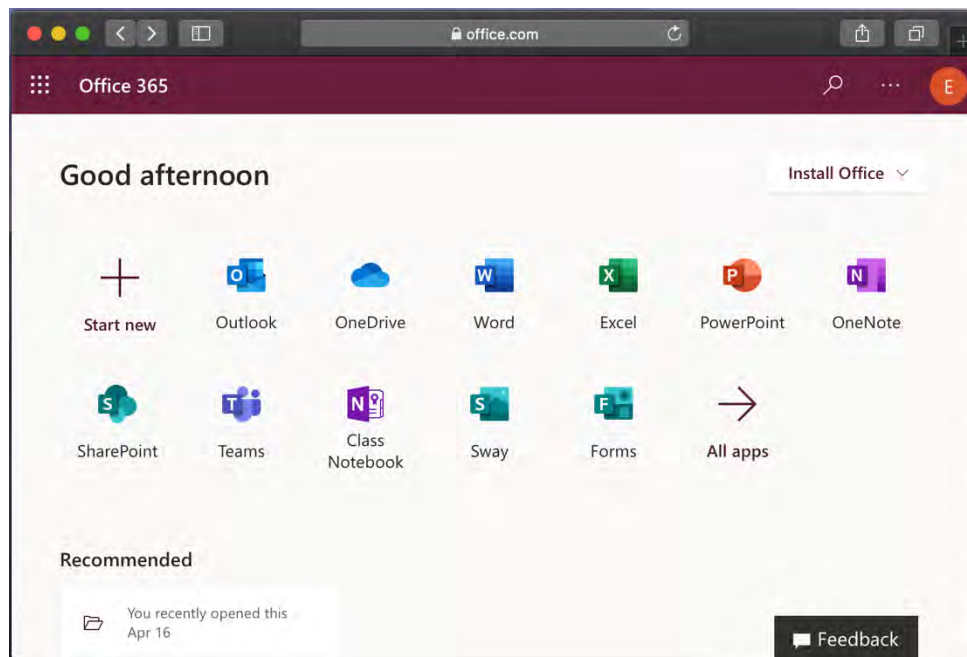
office.com

Office 365

E

Good afternoon

Install Office

Start new

Outlook

OneDrive

Word

Excel

PowerPoint

OneNote

SharePoint

Teams

Class Notebook

Sway

Forms

All apps

Recommended

You recently opened this
Apr 16

Feedback